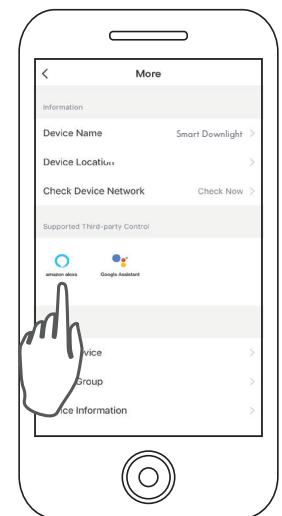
< More

Information

Device Name Smart Downlight >

Device Location >

Check Device Network Check Now >

Supported Third-party Control

amazon alexa Google Assistant

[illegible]evice >

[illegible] Group >

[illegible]ce Information >